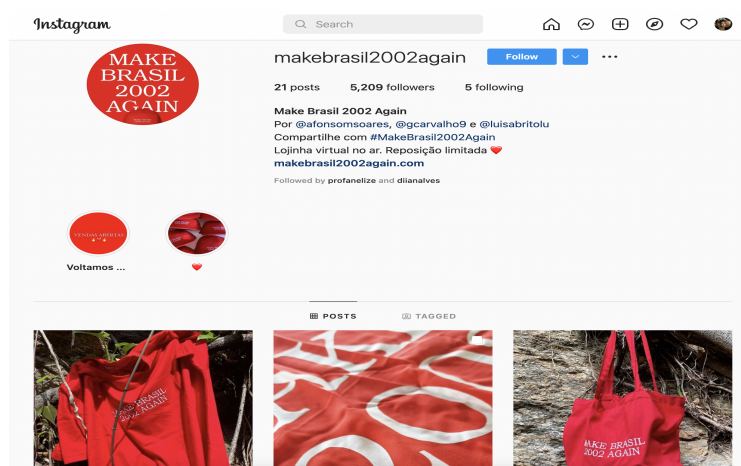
Instagram

Search

MAKE BRASIL 2002 AGAIN

makebrasil2002again Follow ...

21 posts 5,209 followers 5 following

Make Brasil 2002 Again
Por @afonsomsoares, @gcarvalho9 e @luisabritolu
Compartilhe com #MakeBrasil2002Again
Lojinha virtual no ar. Reposição limitada ❤️
makebrasil2002again.com

Followed by profanelize and diianalves

VENDAS ABERTAS

Voltamos ...

❤️

POSTS TAGGED

MAKE BRASIL 2002 AGAIN

MAKE BRASIL 2002 AGAIN